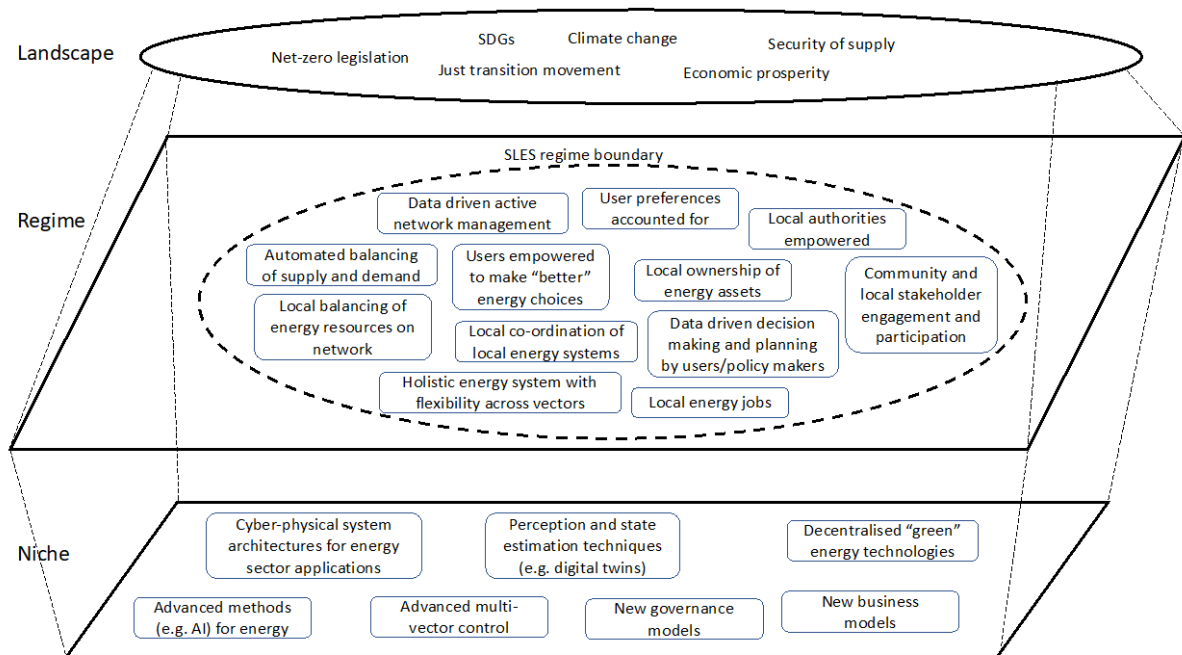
Landscape

Net-zero legislation

SDGs

Climate change

Security of supply

Just transition movement

Economic prosperity

SLES regime boundary

Regime

Data driven active network management

User preferences accounted for

Local authorities empowered

Automated balancing of supply and demand

Users empowered to make "better" energy choices

Local ownership of energy assets

Community and local stakeholder engagement and participation

Local balancing of energy resources on network

Local co-ordination of local energy systems

Data driven decision making and planning by users/policy makers

Holistic energy system with flexibility across vectors

Local energy jobs

Niche

Cyber-physical system architectures for energy sector applications

Perception and state estimation techniques (e.g. digital twins)

Decentralised "green" energy technologies

Advanced methods (e.g. AI) for energy

Advanced multi-vector control

New governance models

New business models